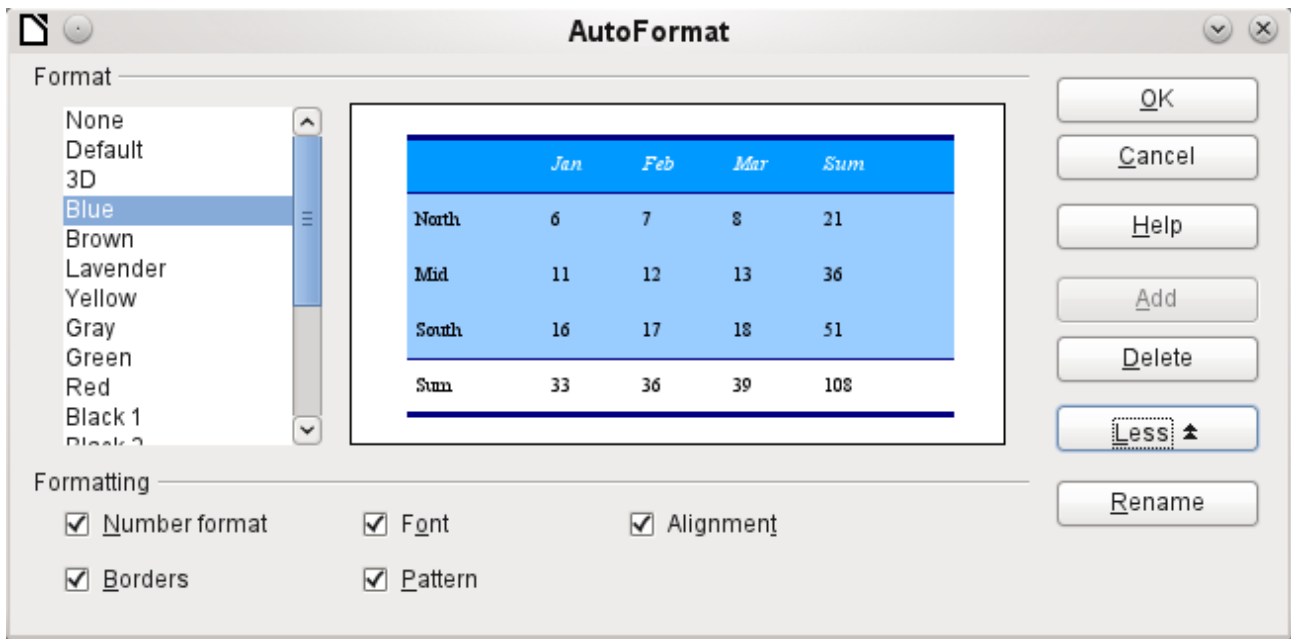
AutoFormat

Format

None
Default
3D
Blue
Brown
Lavender
Yellow
Gray
Green
Red
Black 1
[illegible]

| | Jan | Feb | Mar | Sum |
|---|---|---|---|---|
| North | 6 | 7 | 8 | 21 |
| Mid | 11 | 12 | 13 | 36 |
| South | 16 | 17 | 18 | 51 |
| Sum | 33 | 36 | 39 | 108 |

OK
Cancel
Help
Add
Delete
Less
Rename

Formatting

Number format
Font
Alignment
Borders
Pattern